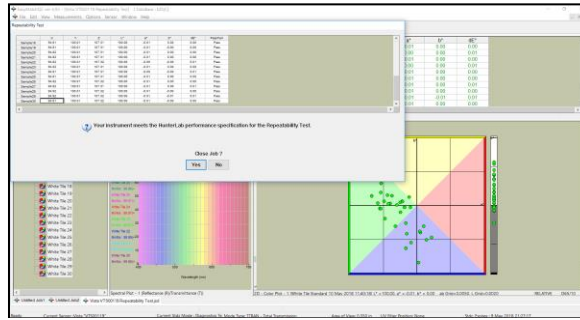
Repeatability Test

Your instrument meets the HunterLab performance specification for the Repeatability Test.

Close Job ?

Yes

No

White Tile 18
White Tile 19
White Tile 20
White Tile 21
White Tile 22
White Tile 23
White Tile 24
White Tile 25
White Tile 26
White Tile 27
White Tile 28
White Tile 29
White Tile 30

b*
dE*
0.01
0.00
0.01
0.00
0.01
0.00
0.01
0.00
0.01
0.00
0.01
0.00
0.01

Spectral Plot
Color Plot